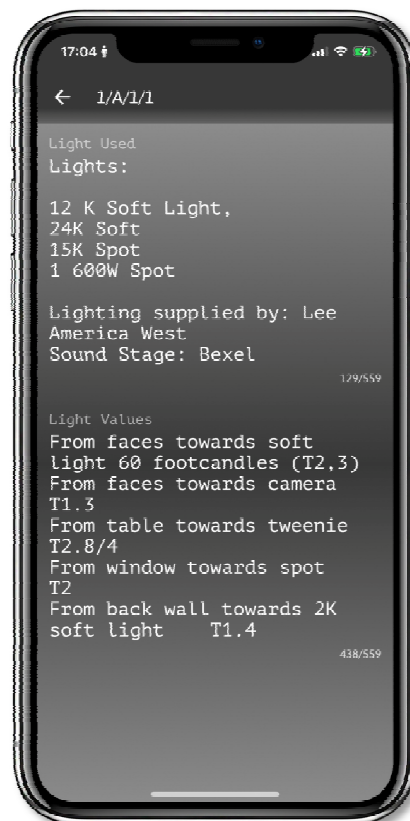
17:04

← 1/A/1/1

Light Used
Lights:

12 K Soft Light,
24K Soft
15K Spot
1 600W Spot

Lighting supplied by: Lee America West
Sound Stage: Bexel

129/559

Light Values
From faces towards soft light 60 footcandles (T2,3)
From faces towards camera T1.3
From table towards tweenie T2.8/4
From window towards spot T2
From back wall towards 2K soft light T1.4

438/559